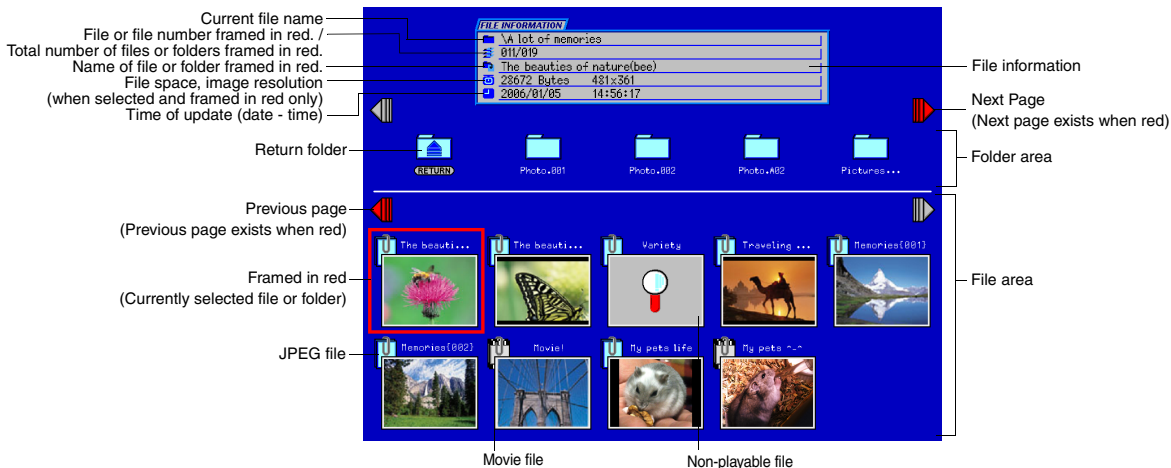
Current file name
File or file number framed in red. /
Total number of files or folders framed in red.
Name of file or folder framed in red.
File space, image resolution
(when selected and framed in red only)
Time of update (date - time)

FILE INFORMATION
\A lot of memories
011/019
The beauties of nature(bee)
28672 Bytes 481x361
2006/01/05 14:56:17

File information

Next Page
(Next page exists when red)

Return folder

RETURN
Photo.001
Photo.002
Photo.A02
Pictures...

Folder area

Previous page
(Previous page exists when red)

The beauti...
The beauti...
Variety
Traveling ...
Memories(001)

Framed in red
(Currently selected file or folder)

File area

JPEG file

Memories(002)
Movie!
My pets life
My pets ^-^

Movie file
Non-playable file